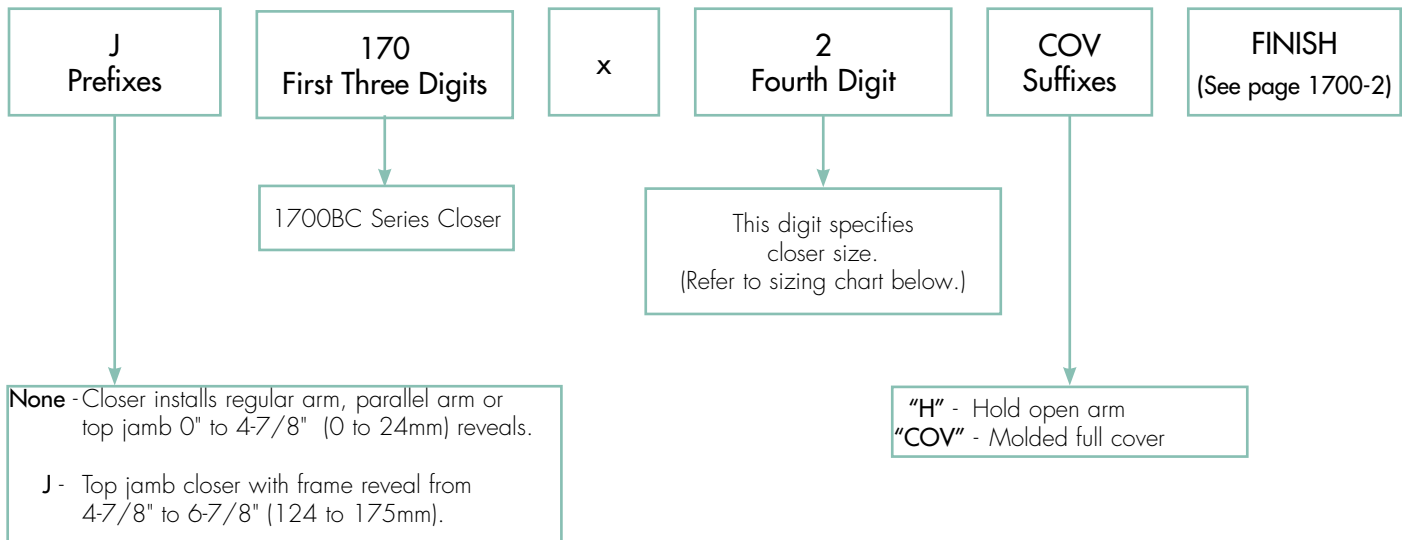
J
Prefixes

170
First Three Digits

x

2
Fourth Digit

COV
Suffixes

FINISH
(See page 1700-2)

1700BC Series Closer

This digit specifies closer size.
(Refer to sizing chart below.)

None - Closer installs regular arm, parallel arm or top jamb 0" to 4-7/8" (0 to 24mm) reveals.

J - Top jamb closer with frame reveal from 4-7/8" to 6-7/8" (124 to 175mm).

"H" - Hold open arm
"COV" - Molded full cover